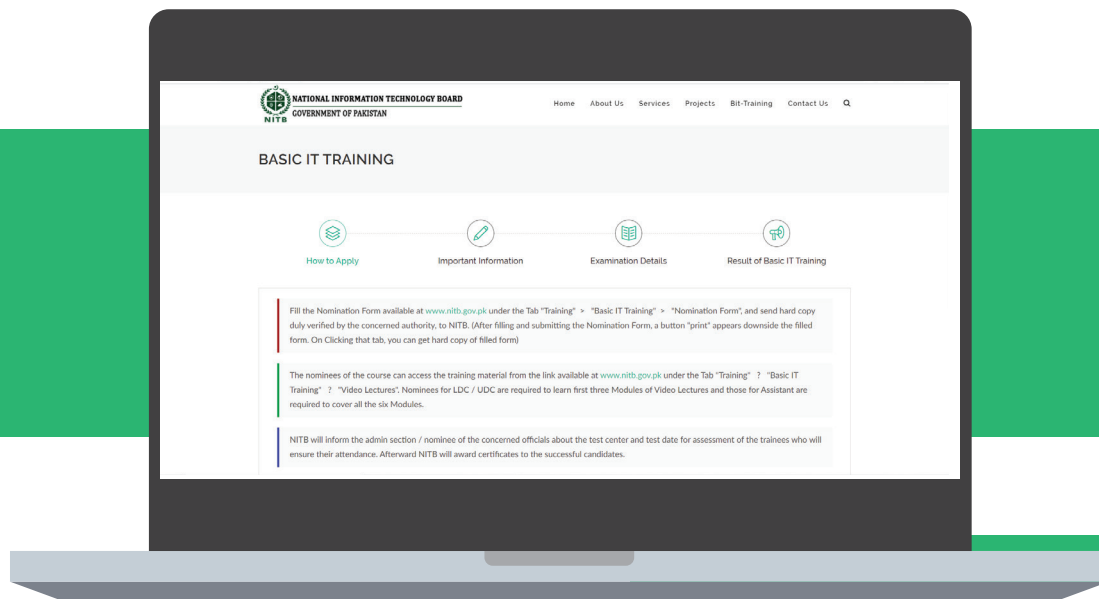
NATIONAL INFORMATION TECHNOLOGY BOARD
GOVERNMENT OF PAKISTAN
NITB

Home About Us Services Projects Bit-Training Contact Us

BASIC IT TRAINING

How to Apply
Important Information
Examination Details
Result of Basic IT Training

Fill the Nomination Form available at www.nitb.gov.pk under the Tab "Training" > "Basic IT Training" > "Nomination Form", and send hard copy duly verified by the concerned authority, to NITB. (After filling and submitting the Nomination Form, a button "print" appears downside the filled form. On Clicking that tab, you can get hard copy of filled form)

The nominees of the course can access the training material from the link available at www.nitb.gov.pk under the Tab "Training" ? "Basic IT Training" ? "Video Lectures". Nominees for LDC / UDC are required to learn first three Modules of Video Lectures and those for Assistant are required to cover all the six Modules.

NITB will inform the admin section / nominee of the concerned officials about the test center and test date for assessment of the trainees who will ensure their attendance. Afterward NITB will award certificates to the successful candidates.